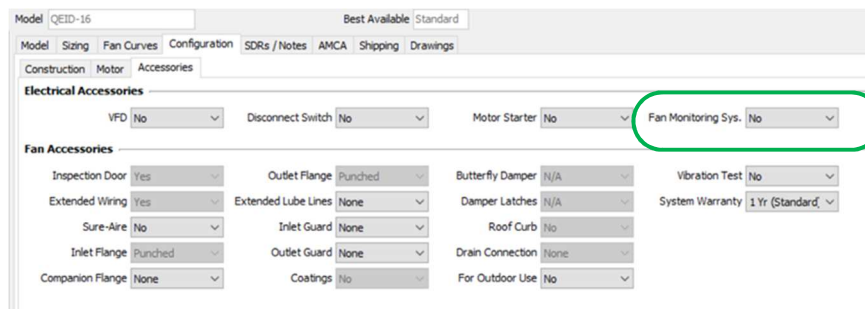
Model QEID-16

Best Available Standard

Model | Sizing | Fan Curves | Configuration | SDRs / Notes | AMCA | Shipping | Drawings

Construction | Motor | Accessories

Electrical Accessories

VFD No

Disconnect Switch No

Motor Starter No

Fan Monitoring Sys. No

Fan Accessories

Inspection Door Yes

Outlet Flange Punched

Butterfly Damper N/A

Vibration Test No

Extended Wiring Yes

Extended Lube Lines None

Damper Latches N/A

System Warranty 1 Yr (Standard)

Sure-Aire No

Inlet Guard None

Roof Curb No

Inlet Flange Punched

Outlet Guard None

Drain Connection None

Companion Flange None

Coatings No

For Outdoor Use No